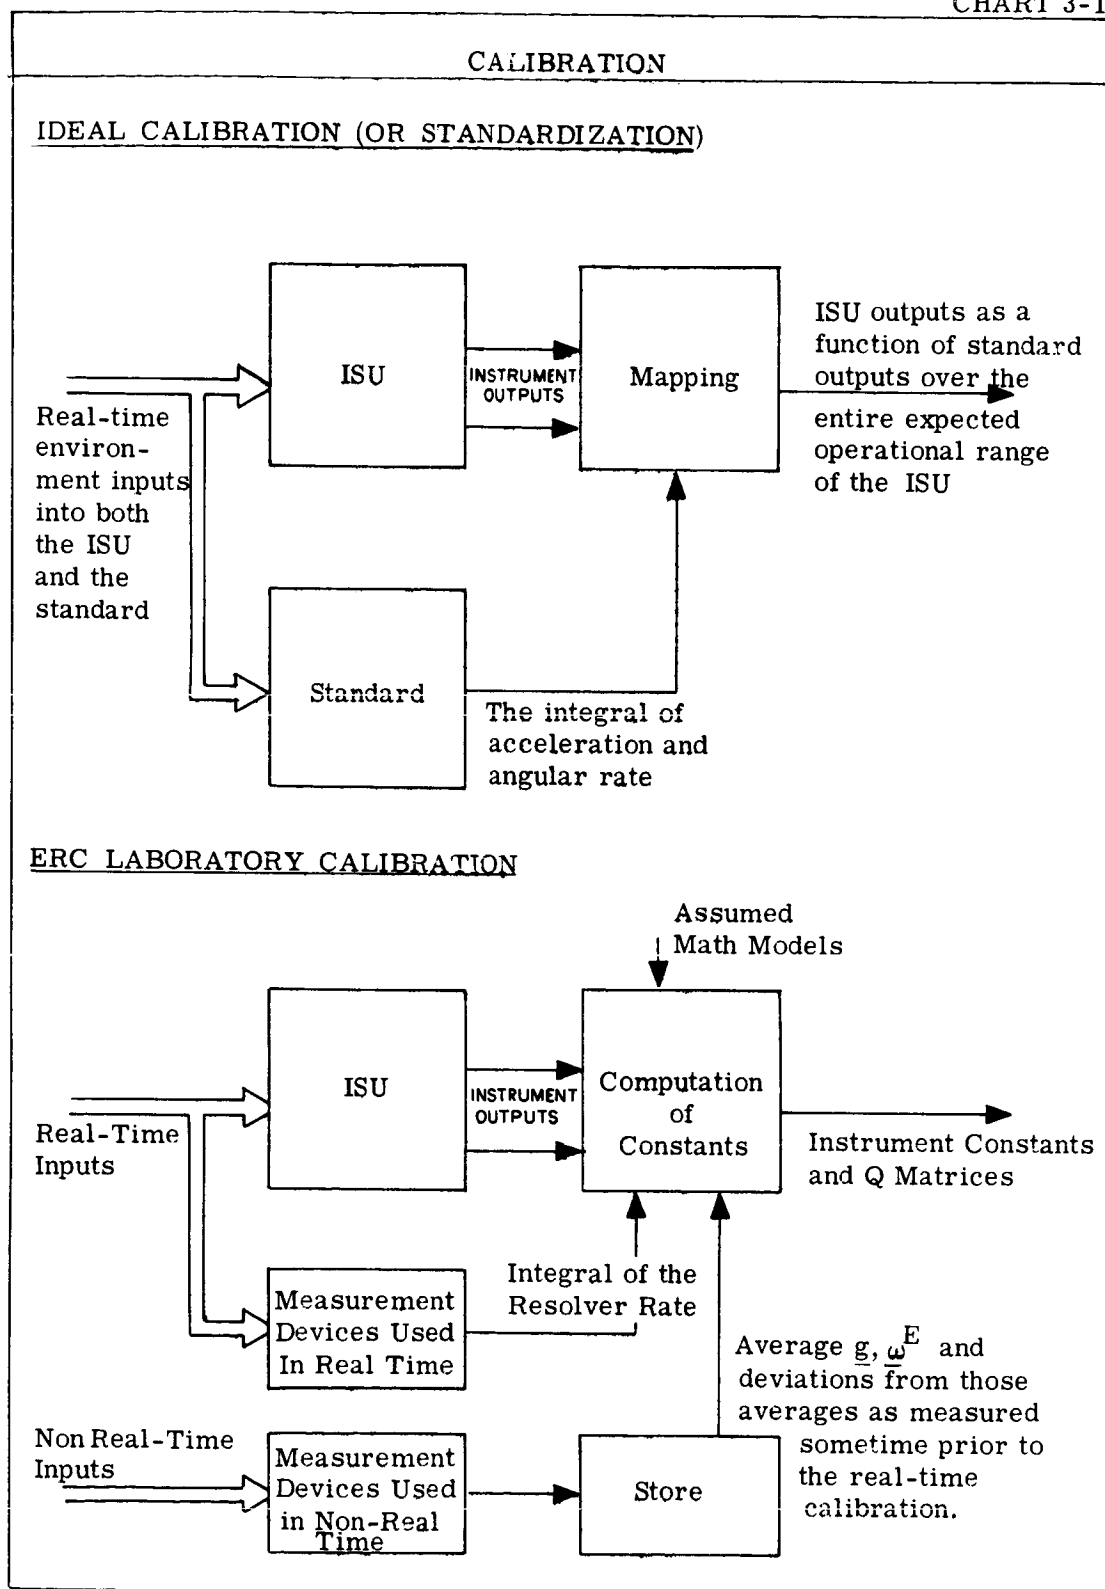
CHART 3-1

CALIBRATION

IDEAL CALIBRATION (OR STANDARDIZATION)

Real-time environment inputs into both the ISU and the standard

ISU

INSTRUMENT OUTPUTS

Mapping

ISU outputs as a function of standard outputs over the entire expected operational range of the ISU

Standard

The integral of acceleration and angular rate

ERC LABORATORY CALIBRATION

Assumed Math Models

Real-Time Inputs

ISU

INSTRUMENT OUTPUTS

Computation of Constants

Instrument Constants and Q Matrices

Measurement Devices Used In Real Time

Integral of the Resolver Rate

Average $\underline{g}$, $\underline{\omega}^E$ and deviations from those averages as measured sometime prior to the real-time calibration.

Non Real-Time Inputs

Measurement Devices Used in Non-Real Time

Store